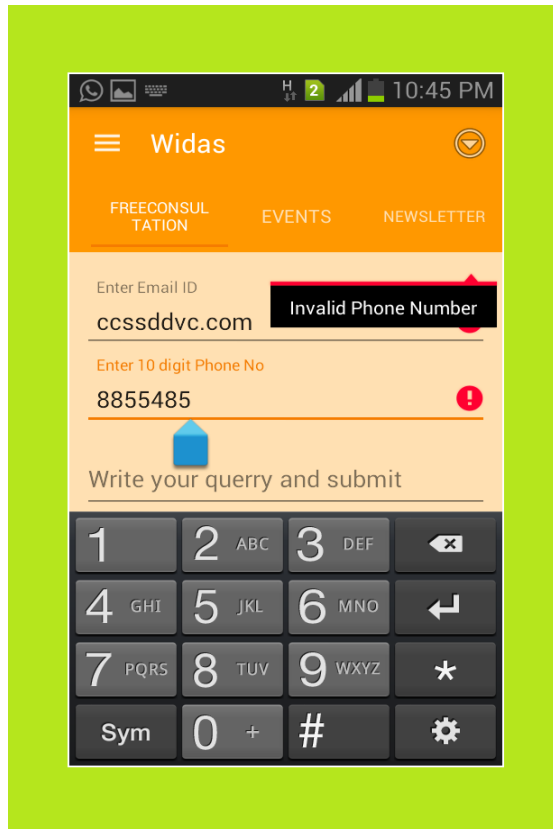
H 2 10:45 PM

Widas

FREECONSULTATION EVENTS NEWSLETTER

Enter Email ID

Invalid Phone Number

ccssddvc.com

Enter 10 digit Phone No

8855485

Write your querry and submit

1
2 ABC
3 DEF
4 GHI
5 JKL
6 MNO
7 PQRS
8 TUV
9 WXYZ
*
Sym
0 +
#